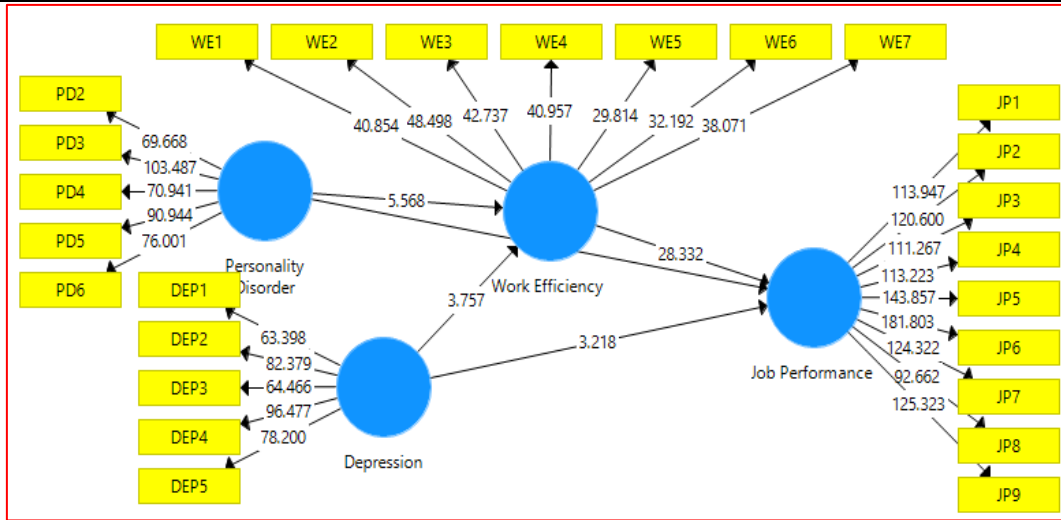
WE1
WE2
WE3
WE4
WE5
WE6
WE7

40.854
48.498
42.737
40.957
29.814
32.192
38.071

PD2
PD3
PD4
PD5
PD6

69.668
103.487
70.941
90.944
76.001

Personality Disorder

5.568

Work Efficiency

28.332

JP1
JP2
JP3
JP4
JP5
JP6
JP7
JP8
JP9

113.947
120.600
111.267
113.223
143.857
181.803
124.322
92.662
125.323

Job Performance

3.757

3.218

DEP1
DEP2
DEP3
DEP4
DEP5

63.398
82.379
64.466
96.477
78.200

Depression